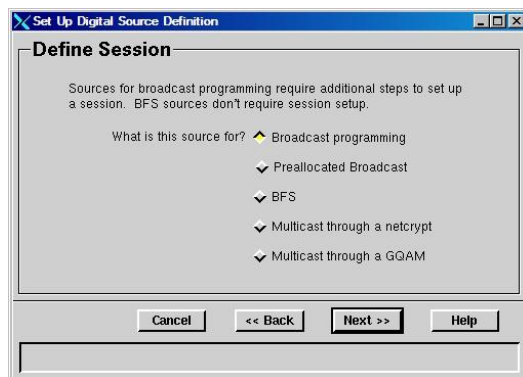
Set Up Digital Source Definition

Define Session

Sources for broadcast programming require additional steps to set up a session. BFS sources don't require session setup.

What is this source for?
Broadcast programming
Preallocated Broadcast
BFS
Multicast through a netcrypt
Multicast through a GQAM

Cancel
<< Back
Next >>
Help